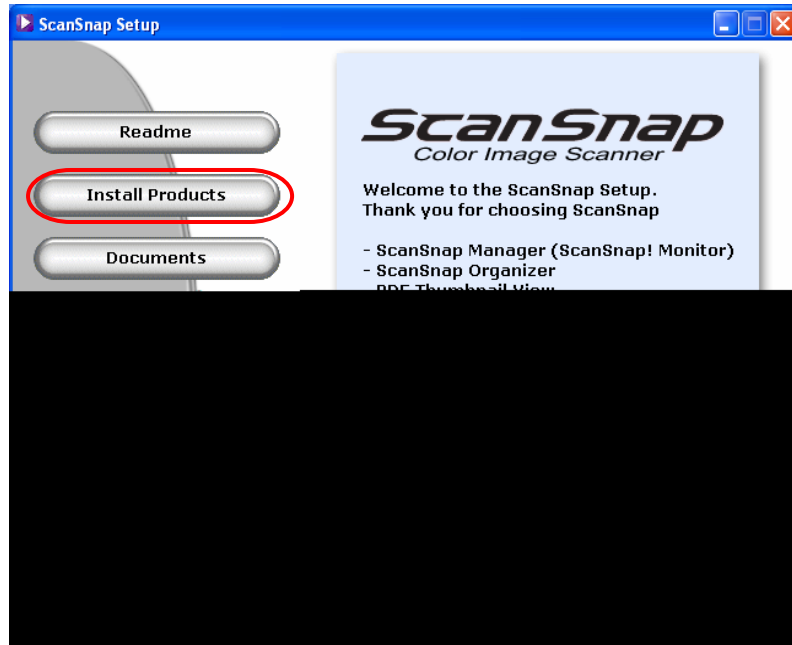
ScanSnap Setup

Readme

Install Products

Documents

ScanSnap
Color Image Scanner

Welcome to the ScanSnap Setup.
Thank you for choosing ScanSnap

- ScanSnap Manager (ScanSnap! Monitor)
- ScanSnap Organizer
- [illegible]